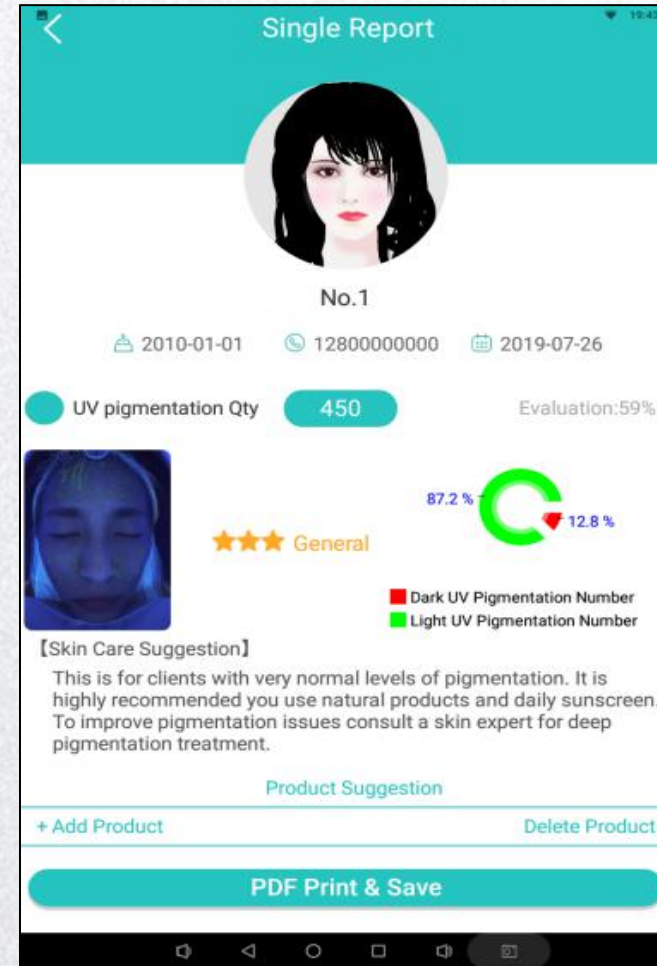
19:43

Single Report

No.1

2010-01-01 12800000000 2019-07-26

UV pigmentation Qty 450 Evaluation:59%

87.2 % 12.8 %

General

Dark UV Pigmentation Number
Light UV Pigmentation Number

【Skin Care Suggestion】

This is for clients with very normal levels of pigmentation. It is highly recommended you use natural products and daily sunscreen. To improve pigmentation issues consult a skin expert for deep pigmentation treatment.

Product Suggestion

+ Add Product Delete Product

PDF Print & Save